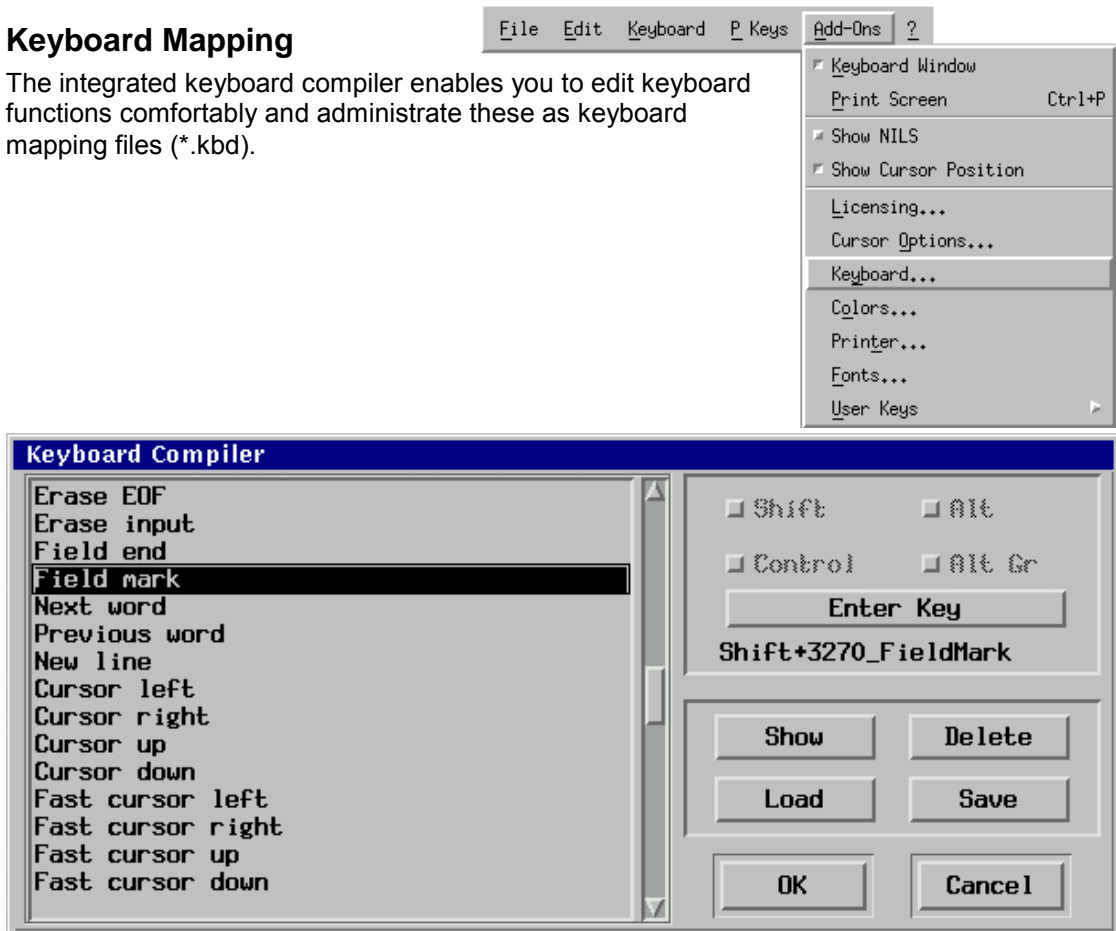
**Keyboard Mapping**

The integrated keyboard compiler enables you to edit keyboard functions comfortably and administrate these as keyboard mapping files (*.kbd).

File Edit Keyboard P Keys Add-Ons ?

Keyboard Window
Print Screen Ctrl+P
Show NILS
Show Cursor Position
Licensing...
Cursor Options...
Keyboard...
Colors...
Printer...
Fonts...
User Keys

Keyboard Compiler

Erase EOF
Erase input
Field end
Field mark
Next word
Previous word
New line
Cursor left
Cursor right
Cursor up
Cursor down
Fast cursor left
Fast cursor right
Fast cursor up
Fast cursor down

Shift
Alt
Control
Alt Gr
Enter Key
Shift+3270_FieldMark

Show
Delete
Load
Save
OK
Cancel